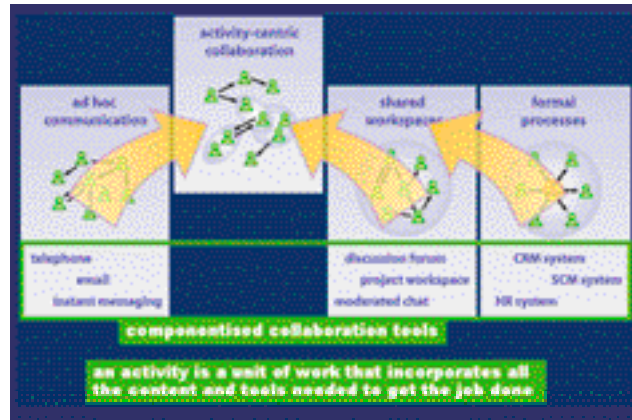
activity-centric collaboration

ad hoc communication

shared workspaces

formal processes

telephone
email
instant messaging

discussion forum
project workspace
moderated chat

CRM system
SCM system
HR system

componentised collaboration tools

an activity is a unit of work that incorporates all the content and tools needed to get the job done